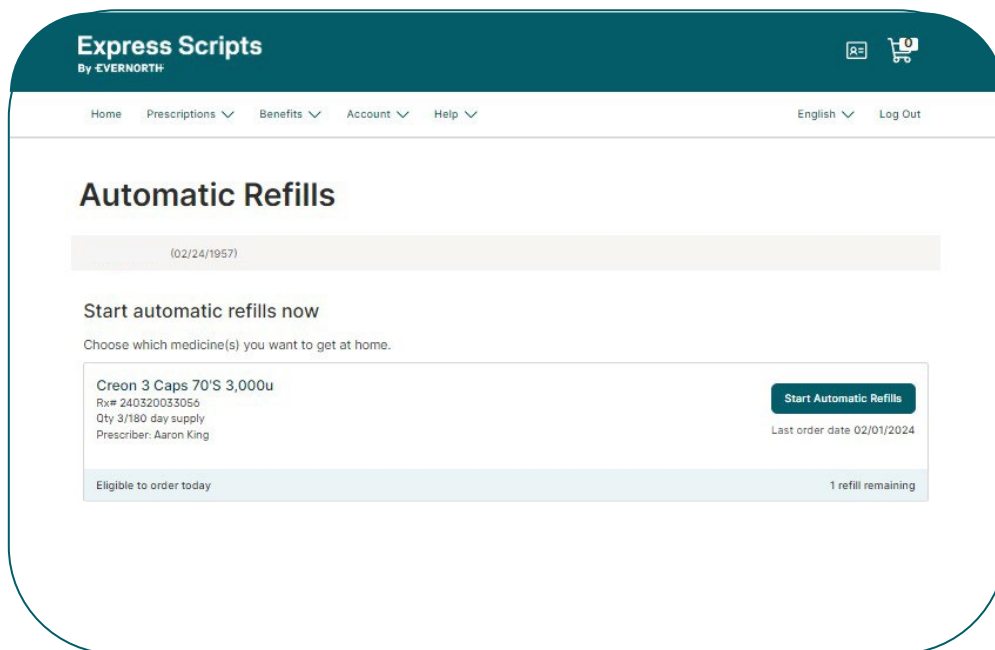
Express Scripts
By EVERNORTH

0

Home Prescriptions Benefits Account Help English Log Out

Automatic Refills

(02/24/1957)

Start automatic refills now

Choose which medicine(s) you want to get at home.

Creon 3 Caps 70'S 3,000u
Rx# 240320033056
Qty 3/180 day supply
Prescriber: Aaron King

Start Automatic Refills

Last order date 02/01/2024

Eligible to order today

1 refill remaining